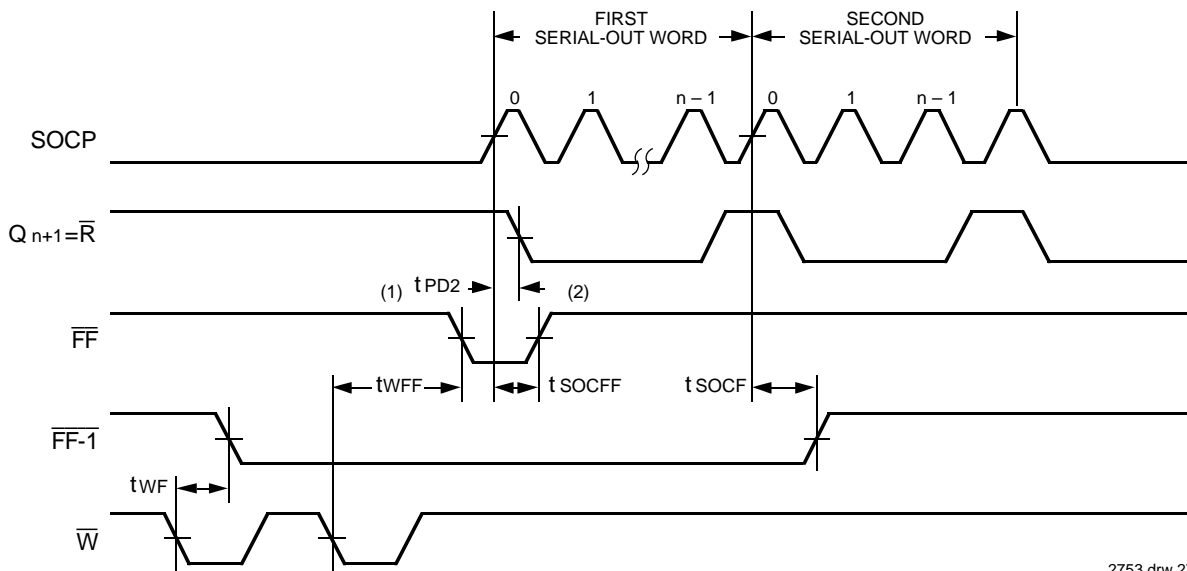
FIRST SERIAL-OUT WORD

SECOND SERIAL-OUT WORD

0 1 n – 1 0 1 n – 1

SOCP

$Q_{n+1}=\overline{R}$

(1) $t_{PD2}$ (2)

$\overline{FF}$

$t_{WFF}$ $t_{SOCFF}$ $t_{SOCF}$

$\overline{FF\text{-}1}$

$t_{WF}$

$\overline{W}$

2753 drw 2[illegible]